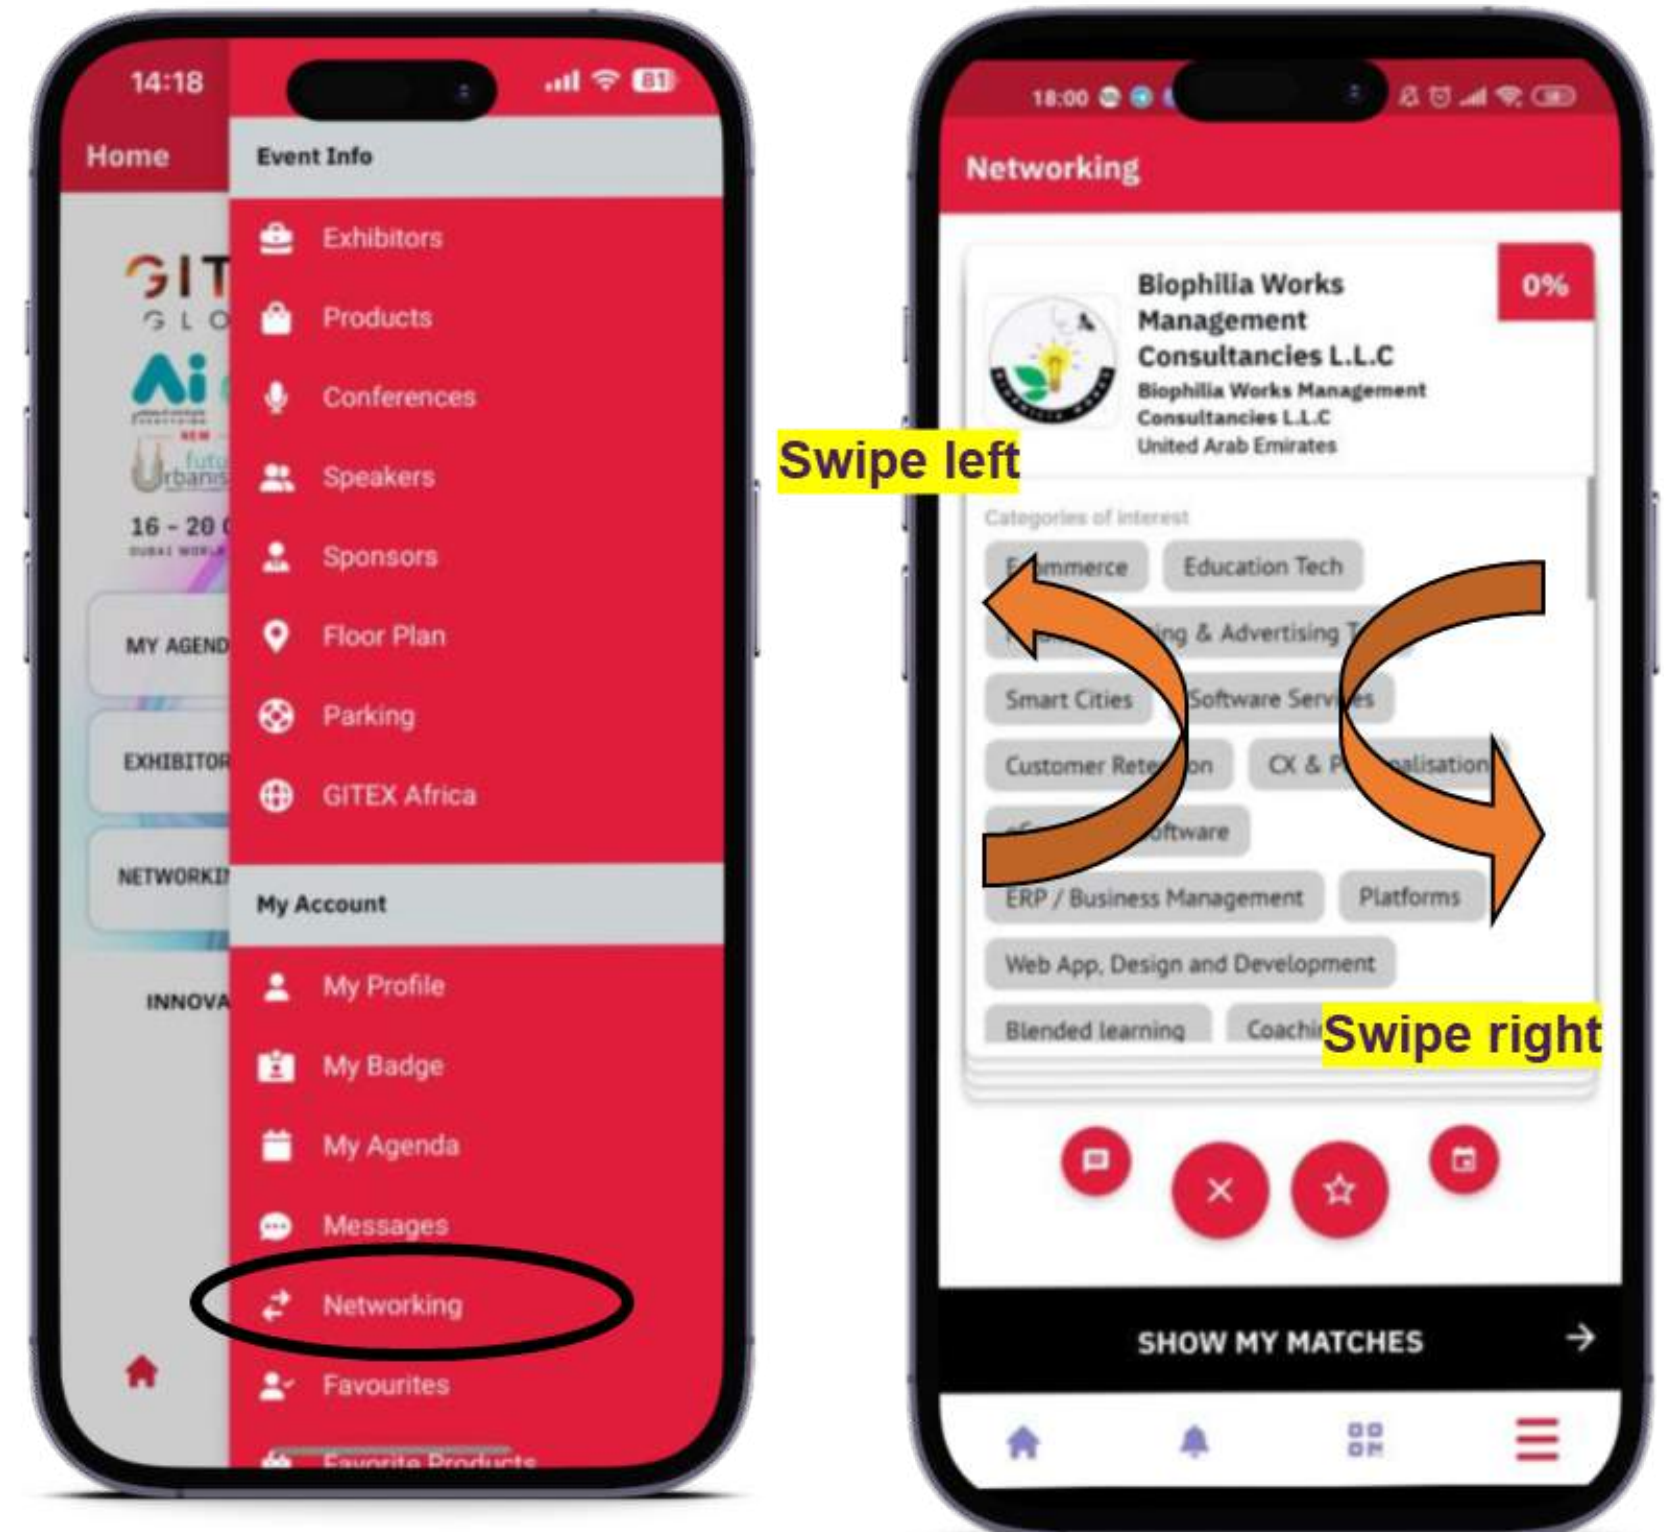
14:18
81
Home
Event Info
Exhibitors
Products
Conferences
Speakers
Sponsors
Floor Plan
Parking
GITEX Africa
My Account
My Profile
My Badge
My Agenda
Messages
Networking
Favourites
Favorite Products
GIT
GLO
Ai
NEW
futu
Urbanis
16 - 20
DUBAI WORLD
MY AGEND
EXHIBITOR
NETWORKI
INNOVA

18:00
Networking
Biophilia Works Management Consultancies L.L.C
0%
Biophilia Works Management Consultancies L.L.C
United Arab Emirates
Swipe left
Categories of interest
E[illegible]mmerce
Education Tech
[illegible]ing & Advertising T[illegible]
Smart Cities
Software Serv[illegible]es
Customer Rete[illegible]on
CX & P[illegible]alisation
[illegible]oftware
ERP / Business Management
Platforms
Web App, Design and Development
Blended learning
Coachi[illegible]
Swipe right
SHOW MY MATCHES